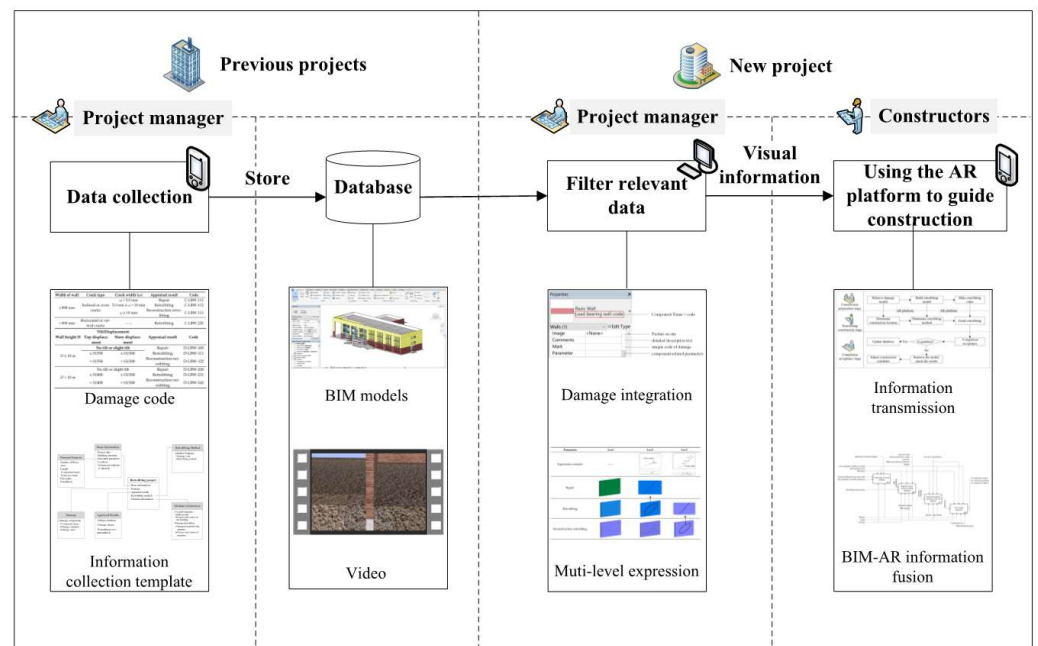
Previous projects

New project

Project manager

Project manager

Constructors

Data collection

Store

Database

Filter relevant data

Visual information

Using the AR platform to guide construction

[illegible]

Damage code

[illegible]

Information collection template

BIM models

Video

Properties

Basic Wall
Load bearing wall code

Component Name + code

Walls (1)

Edit Type

Image

<None>

Picture on site

Comments

detailed description text

Mark

unique code of damage

Parameter

component-related parameters

Damage integration

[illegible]

Muti-level expression

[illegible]

Information transmission

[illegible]

BIM-AR information fusion